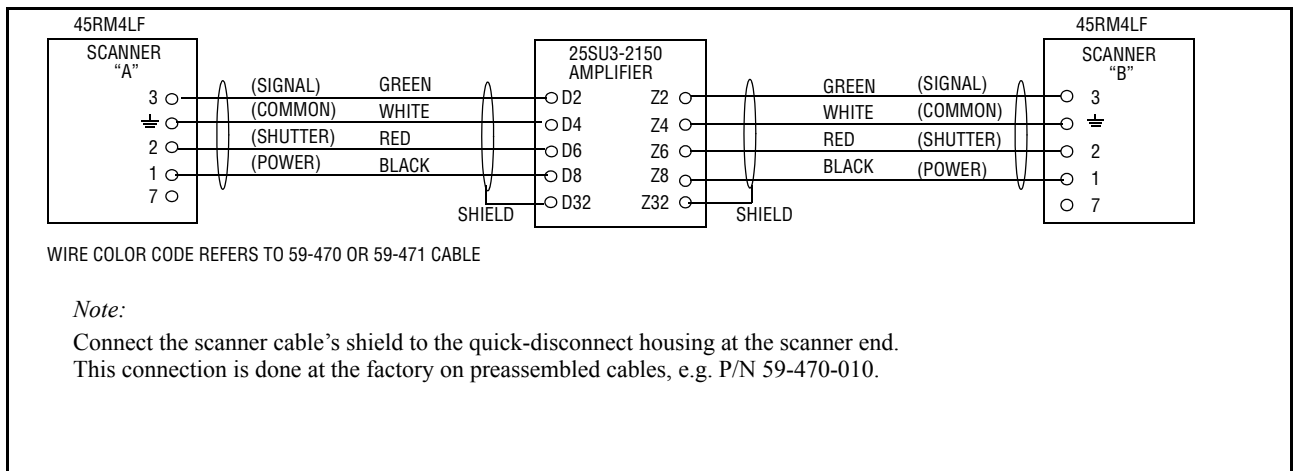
45RM4LF

SCANNER "A"

3
2
1
7

(SIGNAL) GREEN
(COMMON) WHITE
(SHUTTER) RED
(POWER) BLACK

SHIELD

25SU3-2150 AMPLIFIER

D2 Z2
D4 Z4
D6 Z6
D8 Z8
D32 Z32

SHIELD

GREEN (SIGNAL)
WHITE (COMMON)
RED (SHUTTER)
BLACK (POWER)

45RM4LF

SCANNER "B"

3
2
1
7

WIRE COLOR CODE REFERS TO 59-470 OR 59-471 CABLE

*Note:*

Connect the scanner cable's shield to the quick-disconnect housing at the scanner end. This connection is done at the factory on preassembled cables, e.g. P/N 59-470-010.